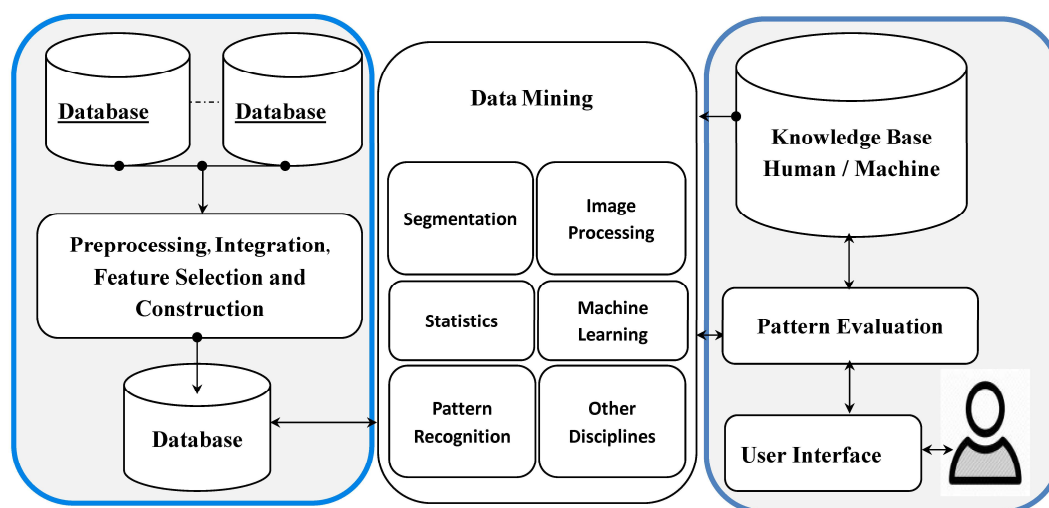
Database

Database

Preprocessing, Integration, Feature Selection and Construction

Database

Data Mining

Segmentation

Image Processing

Statistics

Machine Learning

Pattern Recognition

Other Disciplines

Knowledge Base Human / Machine

Pattern Evaluation

User Interface